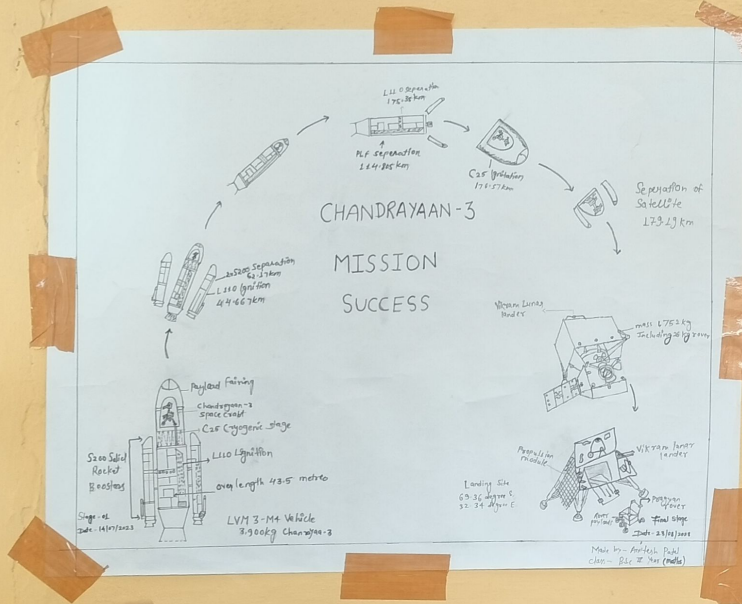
CHANDRAYAAN-3

MISSION

SUCCESS

L110 Separation
175.5 km

PLF Separation
114.805 km

C25 Ignition
175.57 km

Separation of Satellite
179.19 km

2x S200 Separation
62.5 km

L110 Ignition
44.66 km

Vikram Lunar lander

mass 1752 kg including 26 kg rover

Payload fairing

Chandrayaan-3 space craft

C25 Cryogenic stage

S200 Solid Rocket Boosters

L110 Ignition

over length 43.5 metre

Stage - 01
Date - 14/07/2023

LVM 3-M4 Vehicle
3,900 kg Chandrayaan-3

Propulsion module

Vikram lunar lander

Landing Site
69.36 degree S
32.34 degree E

Pragyan Rover

Rover payloads

Final Stage

Date - 23/08/2023

Made by - Anitesh Patel
class - BSc II Year (maths)